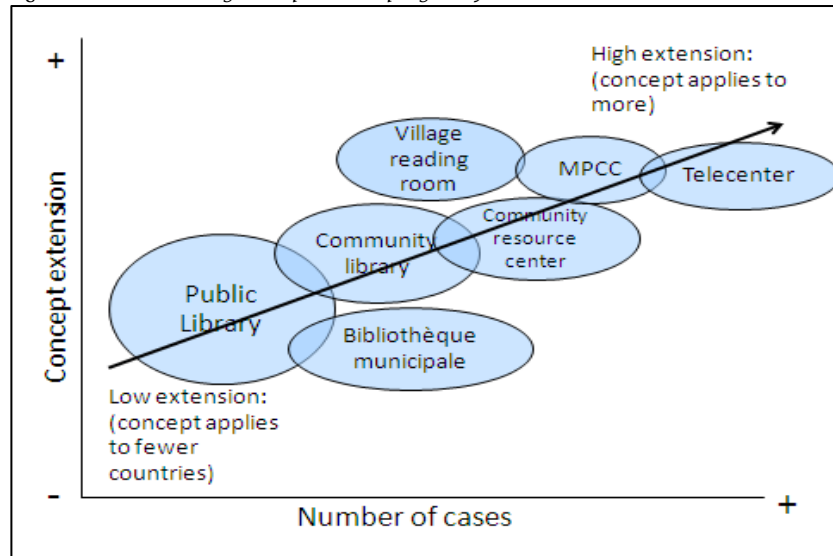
+

High extension: (concept applies to more)

Village reading room

MPCC

Telecenter

Community library

Community resource center

Public Library

Bibliothèque municipale

Concept extension

Low extension: (concept applies to fewer countries)

-

Number of cases

+